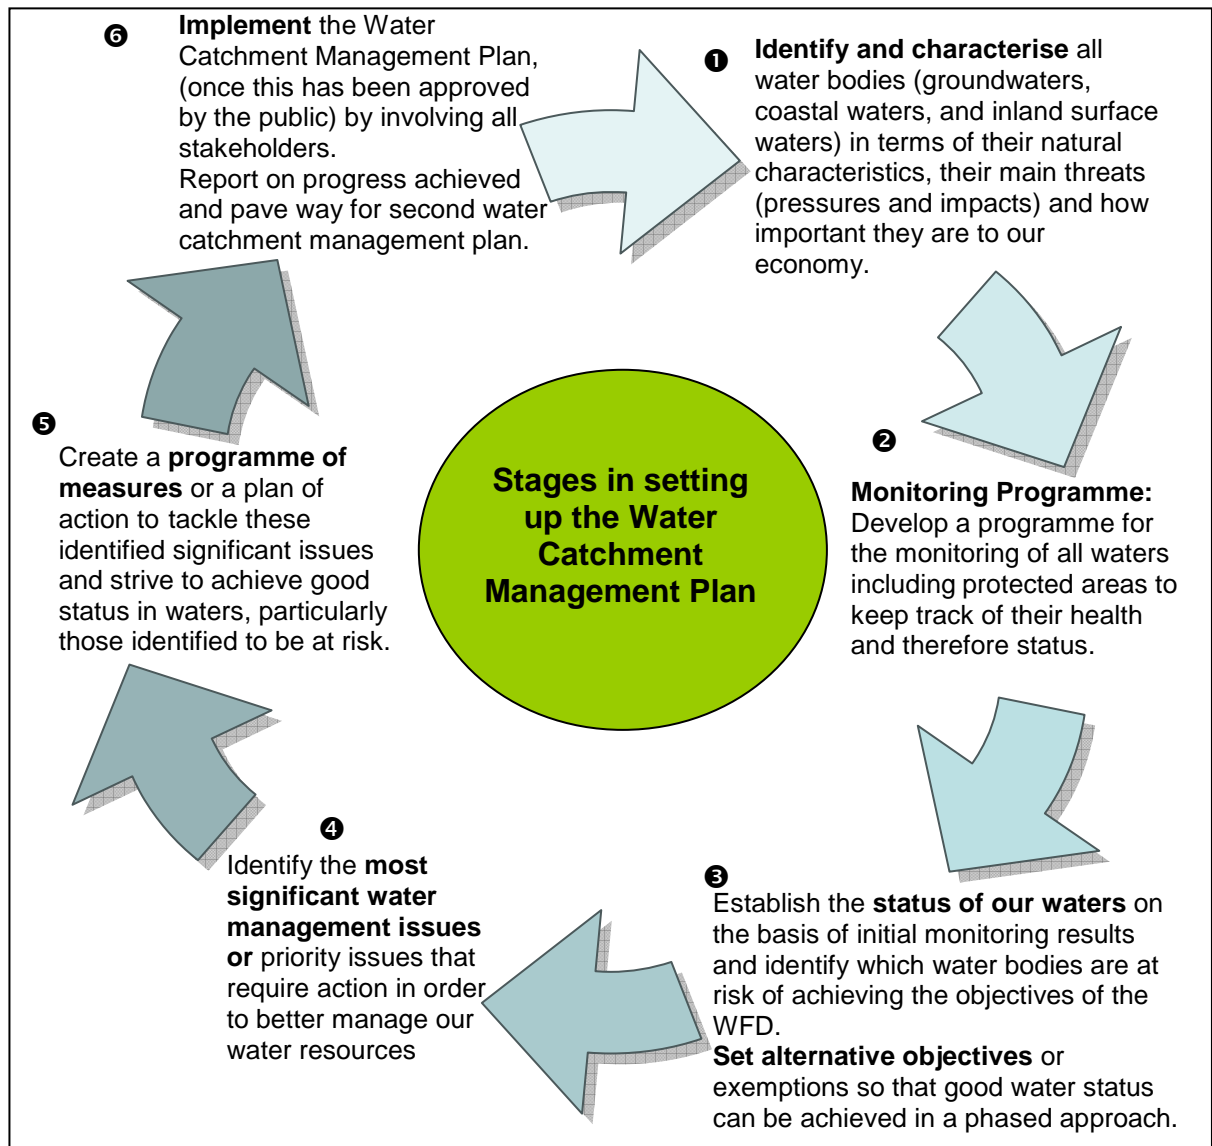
❻ **Implement** the Water Catchment Management Plan, (once this has been approved by the public) by involving all stakeholders.
Report on progress achieved and pave way for second water catchment management plan.

❶ **Identify and characterise** all water bodies (groundwaters, coastal waters, and inland surface waters) in terms of their natural characteristics, their main threats (pressures and impacts) and how important they are to our economy.

❺ Create a **programme of measures** or a plan of action to tackle these identified significant issues and strive to achieve good status in waters, particularly those identified to be at risk.

Stages in setting up the Water Catchment Management Plan

❷ **Monitoring Programme:** Develop a programme for the monitoring of all waters including protected areas to keep track of their health and therefore status.

❹ Identify the **most significant water management issues or** priority issues that require action in order to better manage our water resources

❸ Establish the **status of our waters** on the basis of initial monitoring results and identify which water bodies are at risk of achieving the objectives of the WFD.
**Set alternative objectives** or exemptions so that good water status can be achieved in a phased approach.